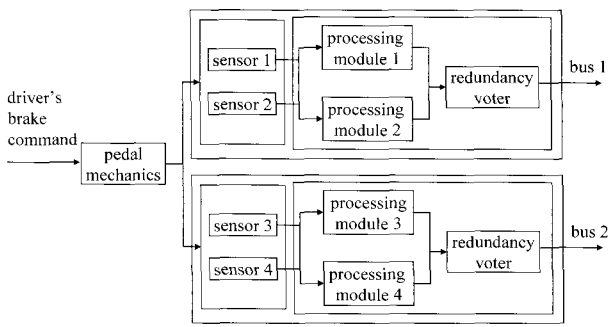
driver's brake command

pedal mechanics

sensor 1

sensor 2

processing module 1

processing module 2

redundancy voter

bus 1

sensor 3

sensor 4

processing module 3

processing module 4

redundancy voter

bus 2